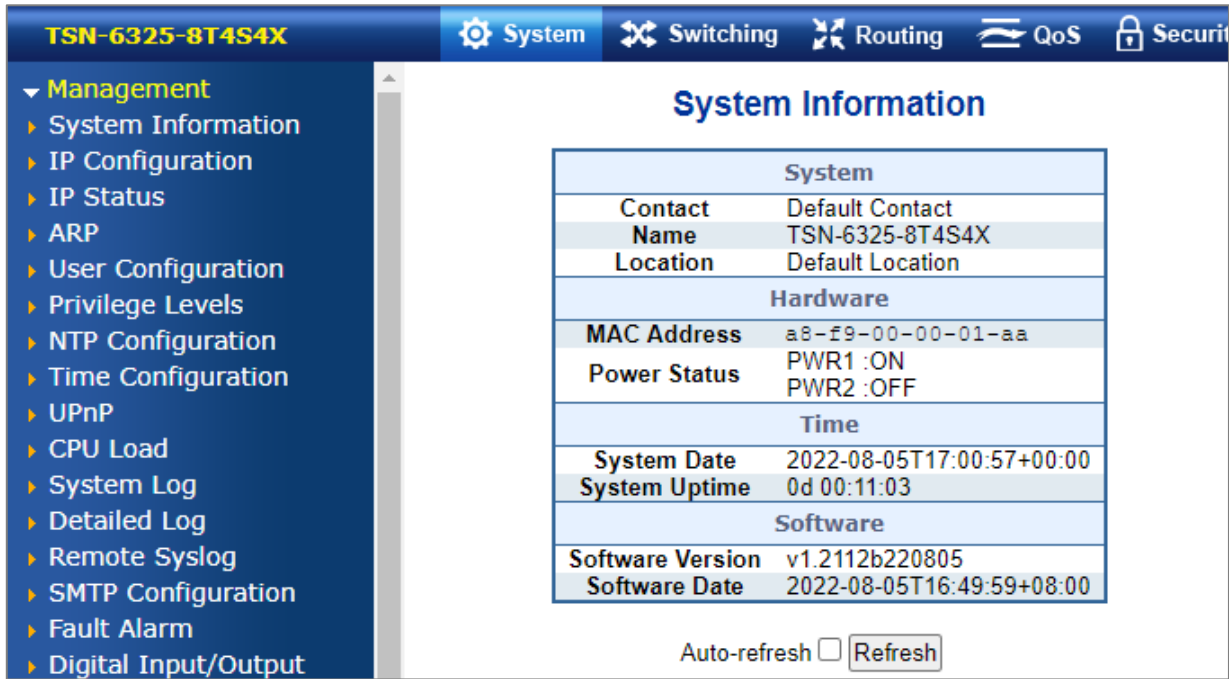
TSN-6325-8T4S4X

System Switching Routing QoS Securit

Management
System Information
IP Configuration
IP Status
ARP
User Configuration
Privilege Levels
NTP Configuration
Time Configuration
UPnP
CPU Load
System Log
Detailed Log
Remote Syslog
SMTP Configuration
Fault Alarm
Digital Input/Output

System Information

| System | |
|---|---|
| Contact | Default Contact |
| Name | TSN-6325-8T4S4X |
| Location | Default Location |
| Hardware | |
| MAC Address | a8-f9-00-00-01-aa |
| Power Status | PWR1 :ON PWR2 :OFF |
| Time | |
| System Date | 2022-08-05T17:00:57+00:00 |
| System Uptime | 0d 00:11:03 |
| Software | |
| Software Version | v1.2112b220805 |
| Software Date | 2022-08-05T16:49:59+08:00 |

Auto-refresh Refresh